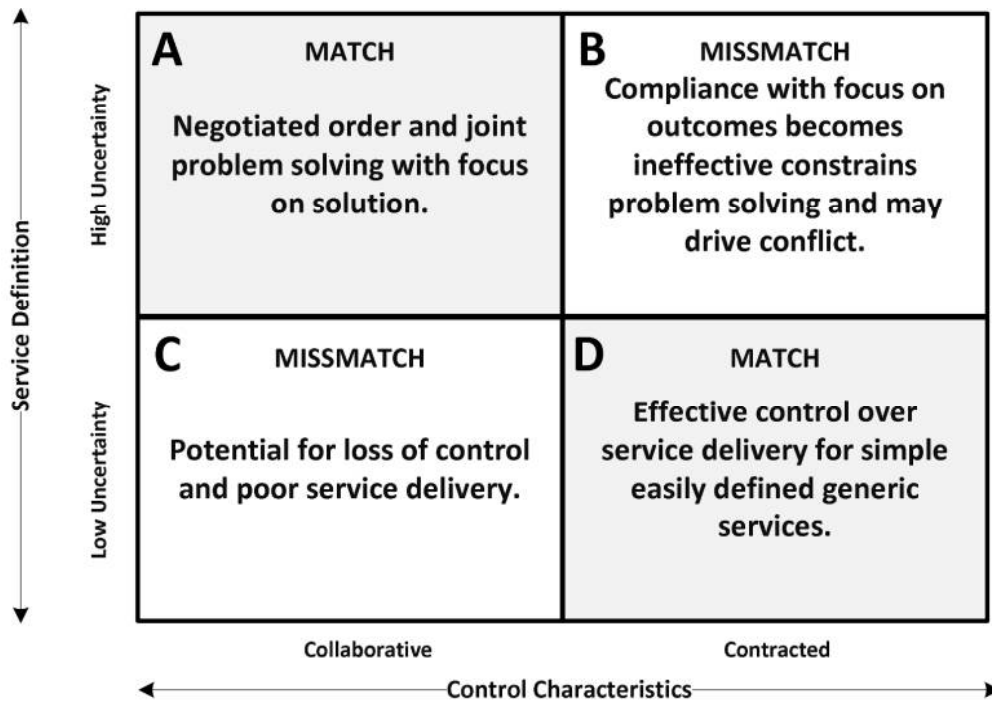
Service Definition

High Uncertainty

Low Uncertainty

| | Collaborative | Contracted |
|---|---|---|
| High Uncertainty | A MATCH Negotiated order and joint problem solving with focus on solution. | B MISSMATCH Compliance with focus on outcomes becomes ineffective constrains problem solving and may drive conflict. |
| Low Uncertainty | C MISSMATCH Potential for loss of control and poor service delivery. | D MATCH Effective control over service delivery for simple easily defined generic services. |

Collaborative

Contracted

Control Characteristics